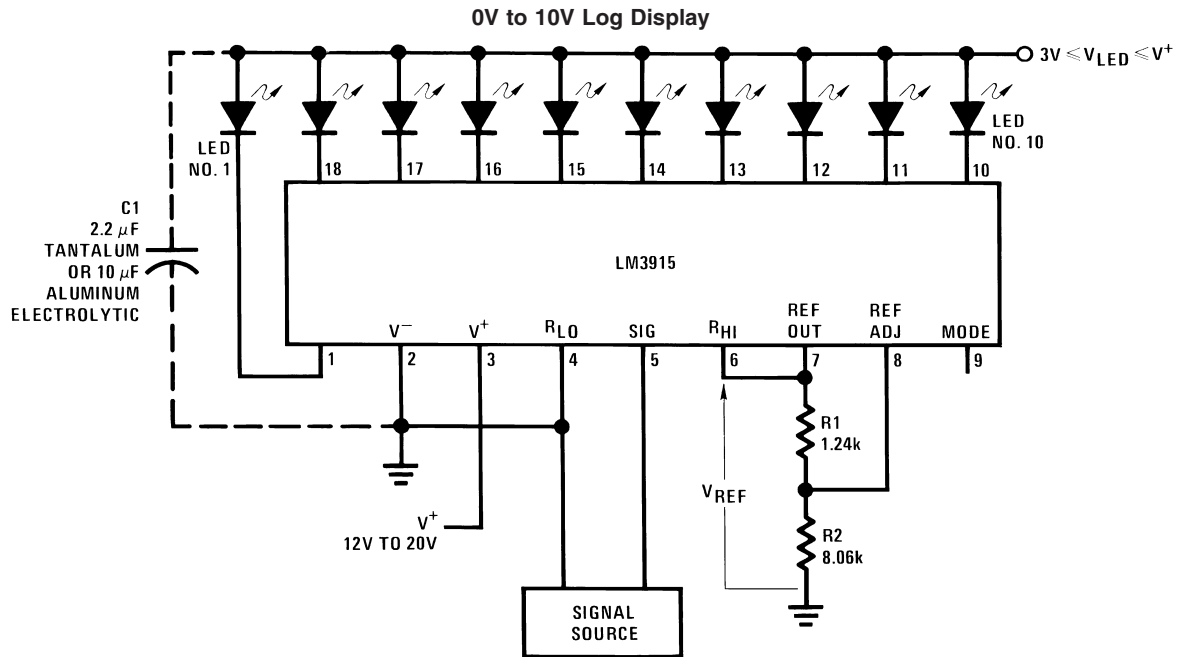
0V to 10V Log Display

$3V \leq V_{LED} \leq V^+$

LED NO. 1

18 17 16 15 14 13 12 11 10

LED NO. 10

C1 2.2 $\mu$F TANTALUM OR 10 $\mu$F ALUMINUM ELECTROLYTIC

LM3915

$V^-$ $V^+$ $R_{LO}$ SIG $R_{HI}$ REF OUT REF ADJ MODE

1 2 3 4 5 6 7 8 9

R1 1.24k

$V_{REF}$

R2 8.06k

$V^+$ 12V TO 20V

SIGNAL SOURCE